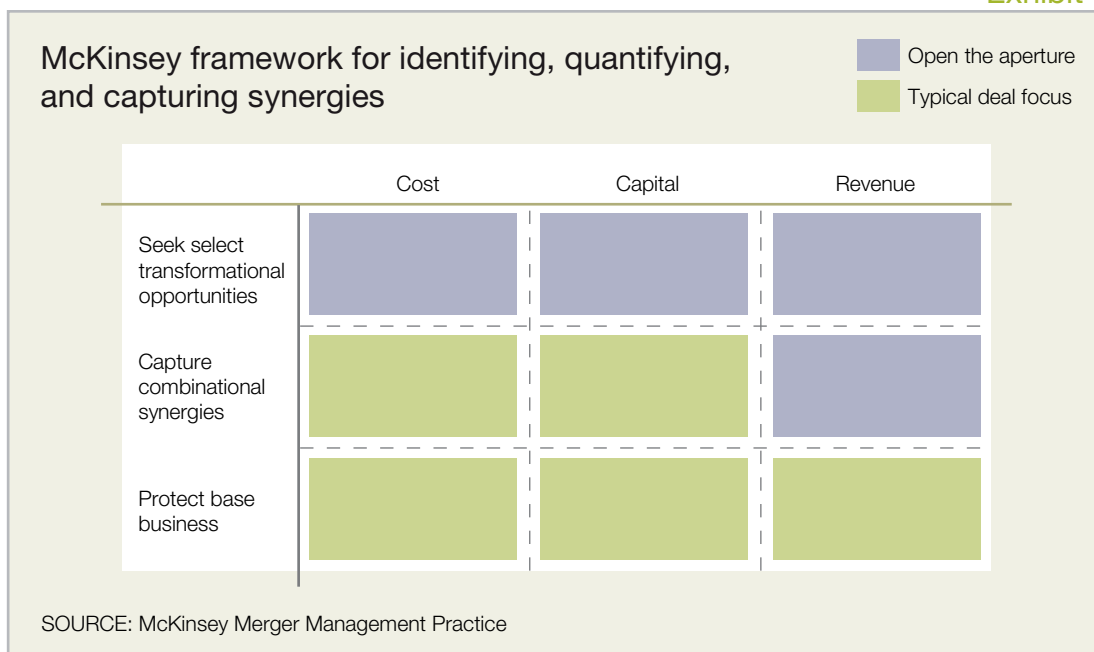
Exhibit

McKinsey framework for identifying, quantifying, and capturing synergies

Open the aperture
Typical deal focus

| | Cost | Capital | Revenue |
|---|---|---|---|
| Seek select transformational opportunities | | | |
| Capture combinational synergies | | | |
| Protect base business | | | |

SOURCE: McKinsey Merger Management Practice